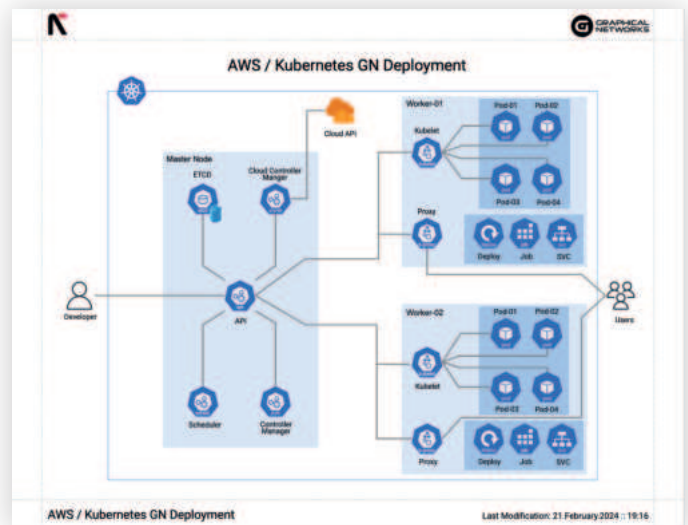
GRAPHICAL NETWORKS

AWS / Kubernetes GN Deployment

Cloud API

Worker-01

Pod-01

Pod-02

Kubelet

Pod-03

Pod-04

Master Node

ETCD

Cloud Controller Manager

Proxy

Deploy

Job

SVC

Developer

API

Users

Worker-02

Pod-01

Pod-02

Kubelet

Pod-03

Pod-04

Scheduler

Controller Manager

Proxy

Deploy

Job

SVC

AWS / Kubernetes GN Deployment

Last Modification: 21 February 2024 :: 19:16